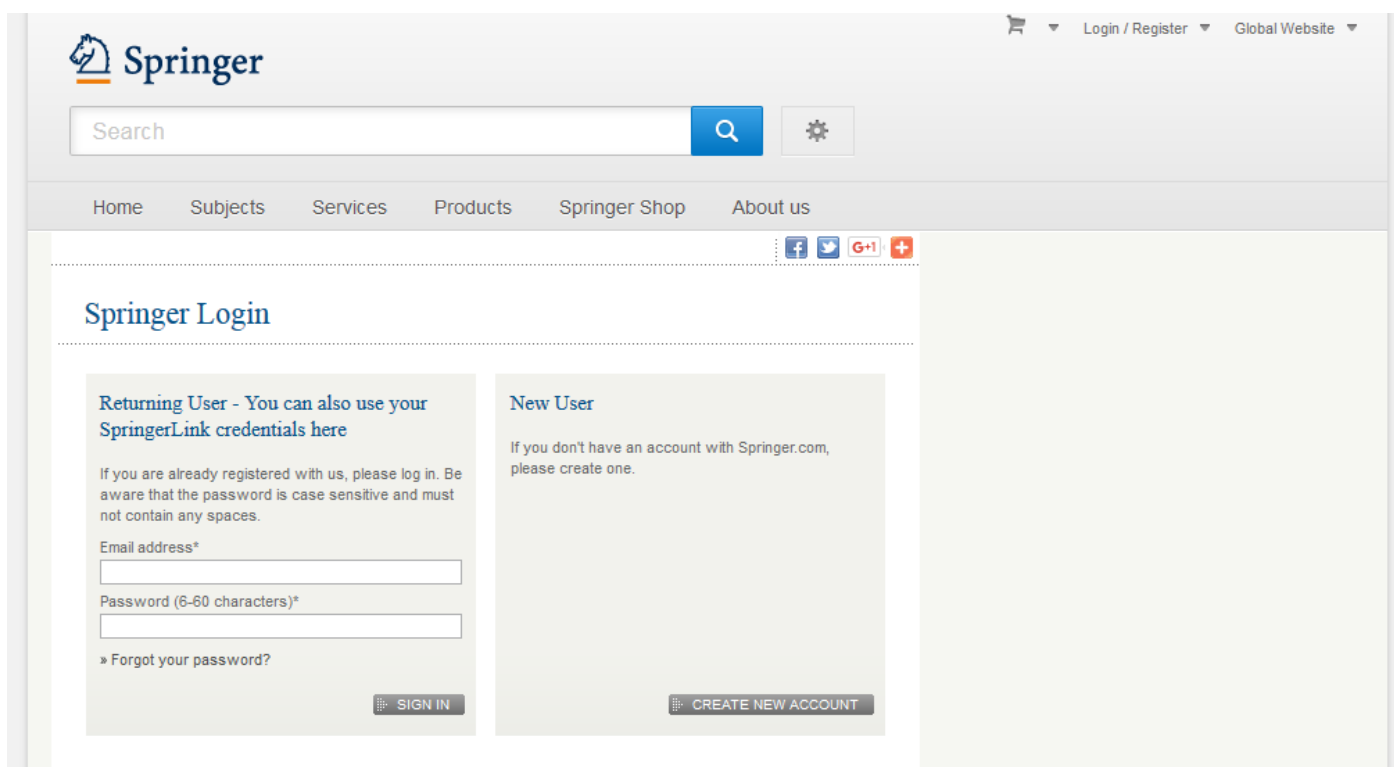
Login / Register
Global Website

Springer

Search

Home Subjects Services Products Springer Shop About us

G+1

Springer Login

Returning User - You can also use your SpringerLink credentials here

If you are already registered with us, please log in. Be aware that the password is case sensitive and must not contain any spaces.

Email address*

Password (6-60 characters)*

» Forgot your password?

SIGN IN

New User

If you don't have an account with Springer.com, please create one.

CREATE NEW ACCOUNT